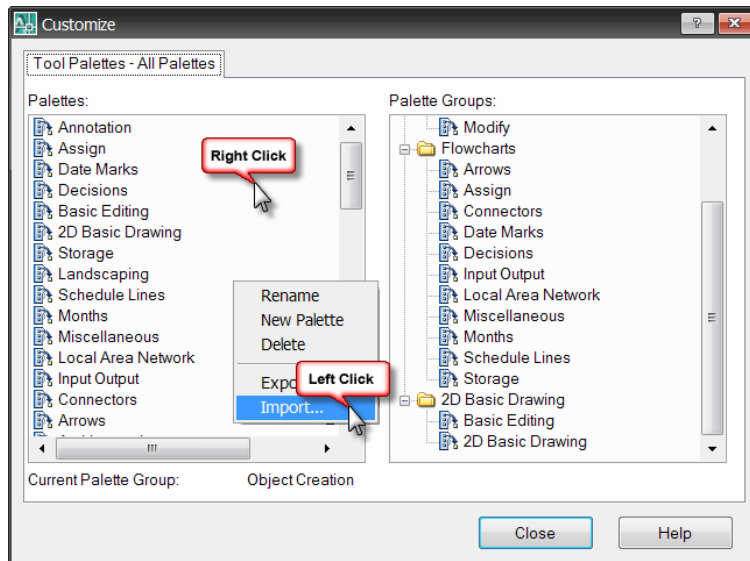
Customize

Tool Palettes - All Palettes

Palettes:

Annotation
Assign
Date Marks
Decisions
Basic Editing
2D Basic Drawing
Storage
Landscaping
Schedule Lines
Months
Miscellaneous
Local Area Network
Input Output
Connectors
Arrows

Right Click

Rename
New Palette
Delete
Expo
Import...

Left Click

Palette Groups:

Modify
Flowcharts
Arrows
Assign
Connectors
Date Marks
Decisions
Input Output
Local Area Network
Miscellaneous
Months
Schedule Lines
Storage
2D Basic Drawing
Basic Editing
2D Basic Drawing

Current Palette Group: Object Creation

Close
Help